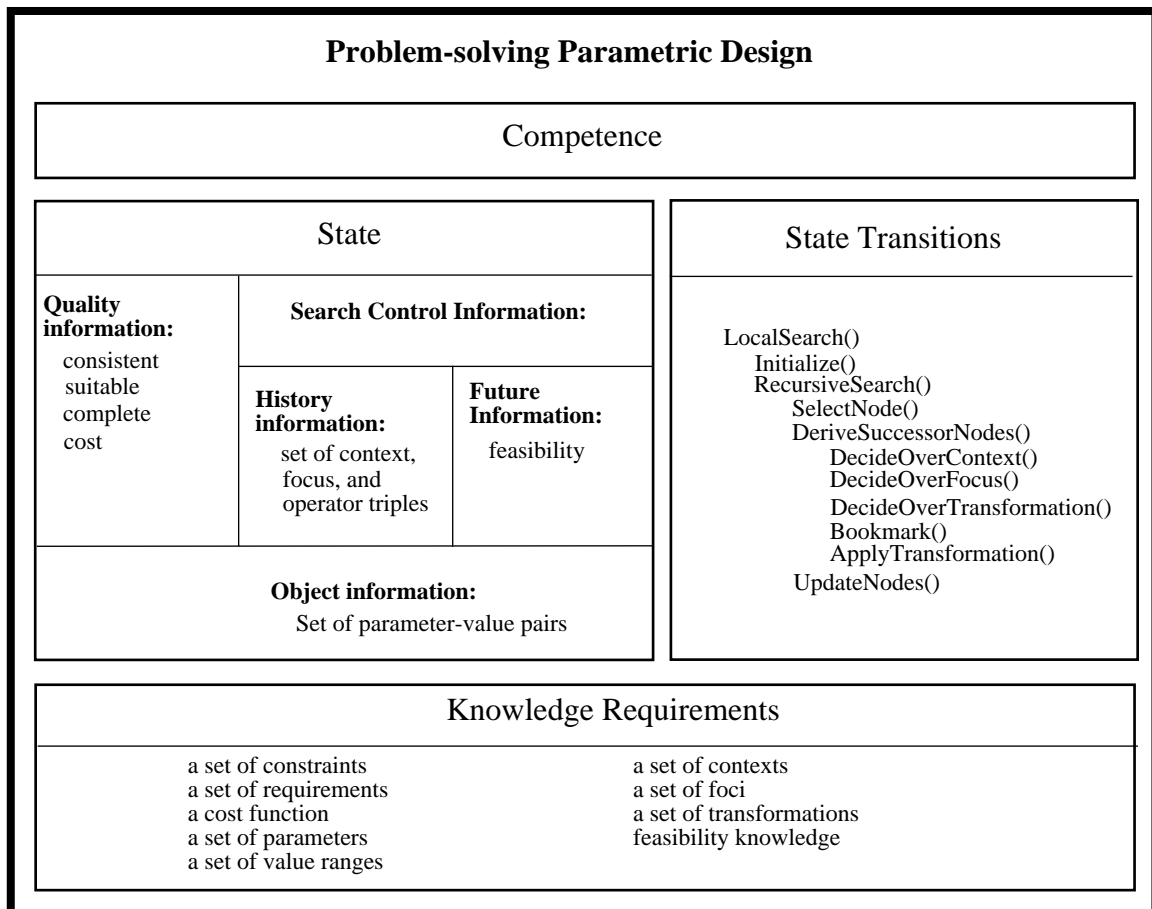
**Problem-solving Parametric Design**

Competence

State

**Quality information:**
consistent
suitable
complete
cost

**Search Control Information:**

**History information:**
set of context, focus, and operator triples

**Future Information:**
feasibility

**Object information:**
Set of parameter-value pairs

State Transitions

LocalSearch()
Initialize()
RecursiveSearch()
SelectNode()
DeriveSuccessorNodes()
DecideOverContext()
DecideOverFocus()
DecideOverTransformation()
Bookmark()
ApplyTransformation()
UpdateNodes()

Knowledge Requirements

a set of constraints
a set of requirements
a cost function
a set of parameters
a set of value ranges

a set of contexts
a set of foci
a set of transformations
feasibility knowledge